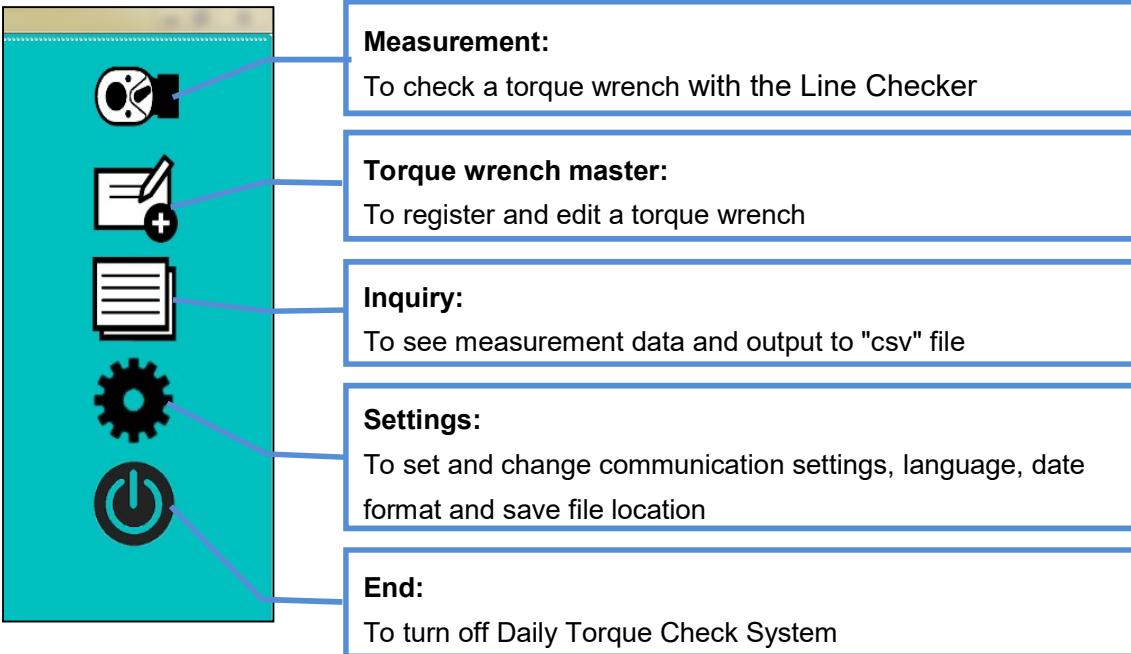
Measurement:
To check a torque wrench with the Line Checker

Torque wrench master:
To register and edit a torque wrench

Inquiry:
To see measurement data and output to "csv" file

Settings:
To set and change communication settings, language, date format and save file location

End:
To turn off Daily Torque Check System